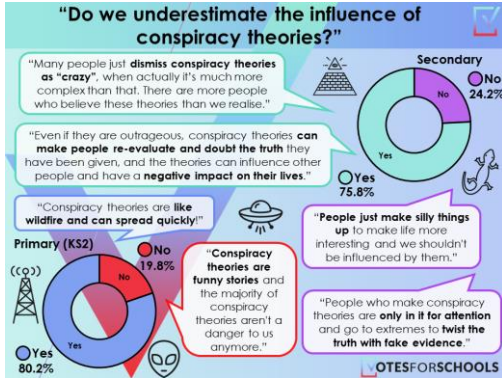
"Do we underestimate the influence of conspiracy theories?"

"Many people just dismiss conspiracy theories as "crazy", when actually it's much more complex than that. There are more people who believe these theories than we realise."

Secondary

No 24.2%

No

Yes

Yes 75.8%

"Even if they are outrageous, conspiracy theories can make people re-evaluate and doubt the truth they have been given, and the theories can influence other people and have a negative impact on their lives."

"Conspiracy theories are like wildfire and can spread quickly!"

"People just make silly things up to make life more interesting and we shouldn't be influenced by them."

Primary (KS2)

No 19.8%

No

Yes

Yes 80.2%

"Conspiracy theories are funny stories and the majority of conspiracy theories aren't a danger to us anymore."

"People who make conspiracy theories are only in it for attention and go to extremes to twist the truth with fake evidence."

VOTESFORSCHOOLS